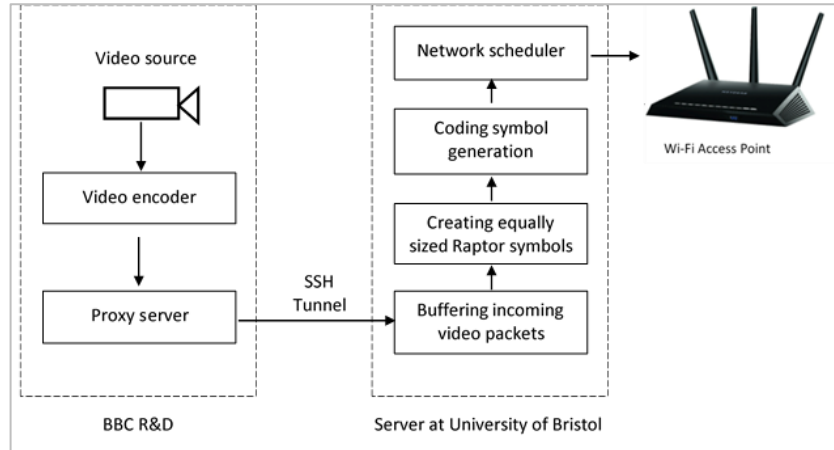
Video source

Video encoder

Proxy server

SSH Tunnel

Network scheduler

Coding symbol generation

Creating equally sized Raptor symbols

Buffering incoming video packets

Wi-Fi Access Point

BBC R&D

Server at University of Bristol